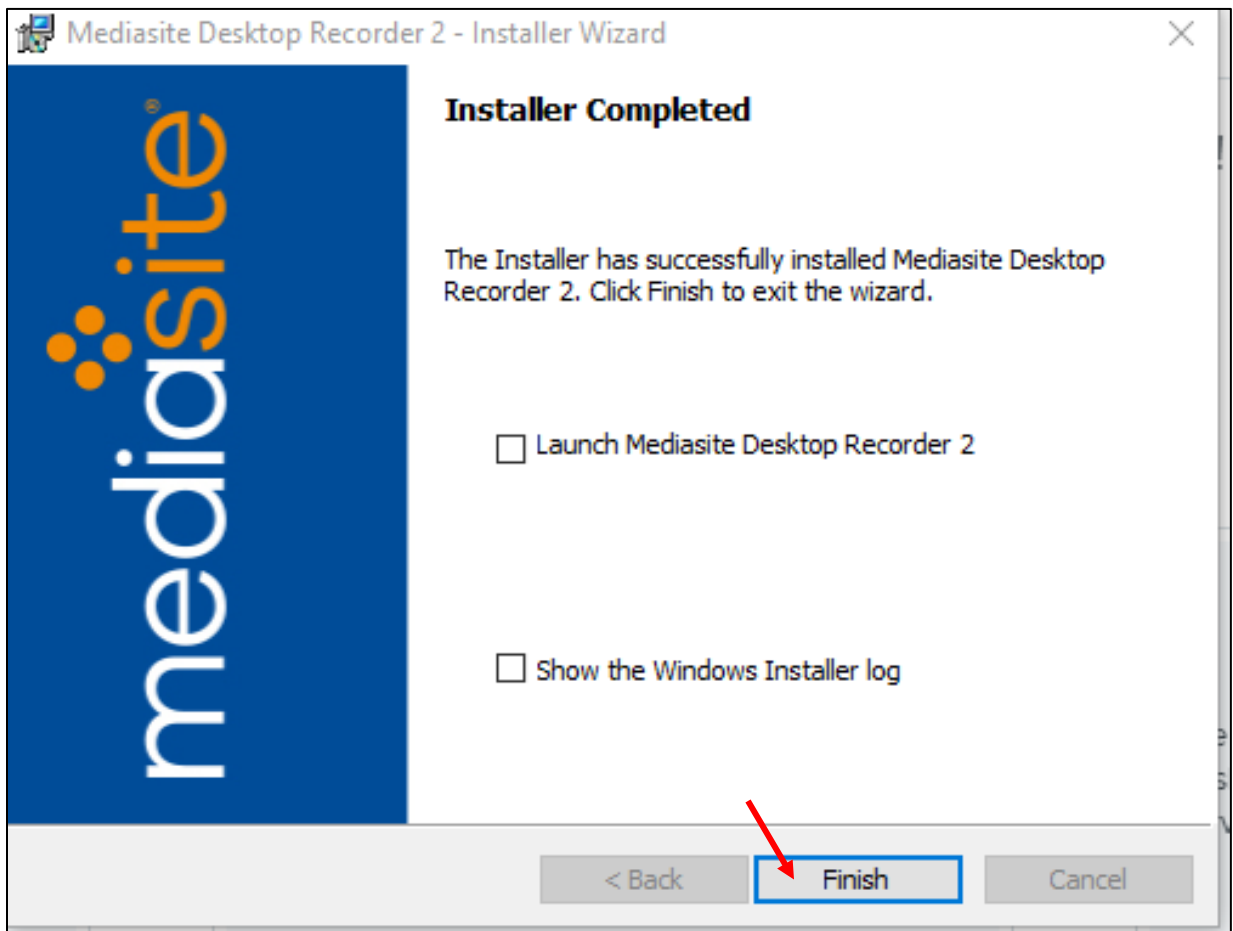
Mediasite Desktop Recorder 2 - Installer Wizard

mediasite®

Installer Completed

The Installer has successfully installed Mediasite Desktop Recorder 2. Click Finish to exit the wizard.

Launch Mediasite Desktop Recorder 2

Show the Windows Installer log

< Back

Finish

Cancel